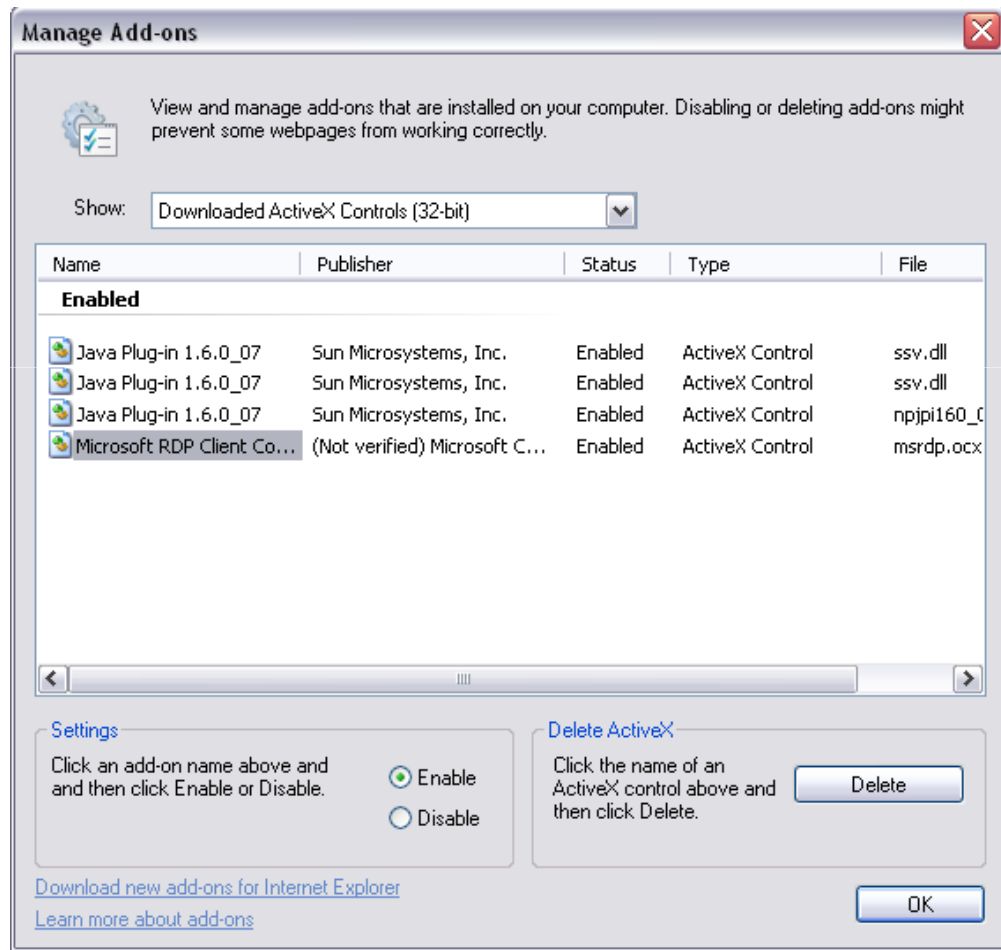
Manage Add-ons

View and manage add-ons that are installed on your computer. Disabling or deleting add-ons might prevent some webpages from working correctly.

Show: Downloaded ActiveX Controls (32-bit)

| Name | Publisher | Status | Type | File |
|---|---|---|---|---|
| **Enabled** | | | | |
| Java Plug-in 1.6.0_07 | Sun Microsystems, Inc. | Enabled | ActiveX Control | ssv.dll |
| Java Plug-in 1.6.0_07 | Sun Microsystems, Inc. | Enabled | ActiveX Control | ssv.dll |
| Java Plug-in 1.6.0_07 | Sun Microsystems, Inc. | Enabled | ActiveX Control | npjpi160_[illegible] |
| Microsoft RDP Client Co... | (Not verified) Microsoft C... | Enabled | ActiveX Control | msrdp.ocx |

Settings
Click an add-on name above and and then click Enable or Disable.
Enable
Disable

Delete ActiveX
Click the name of an ActiveX control above and then click Delete.
Delete

Download new add-ons for Internet Explorer
Learn more about add-ons

OK